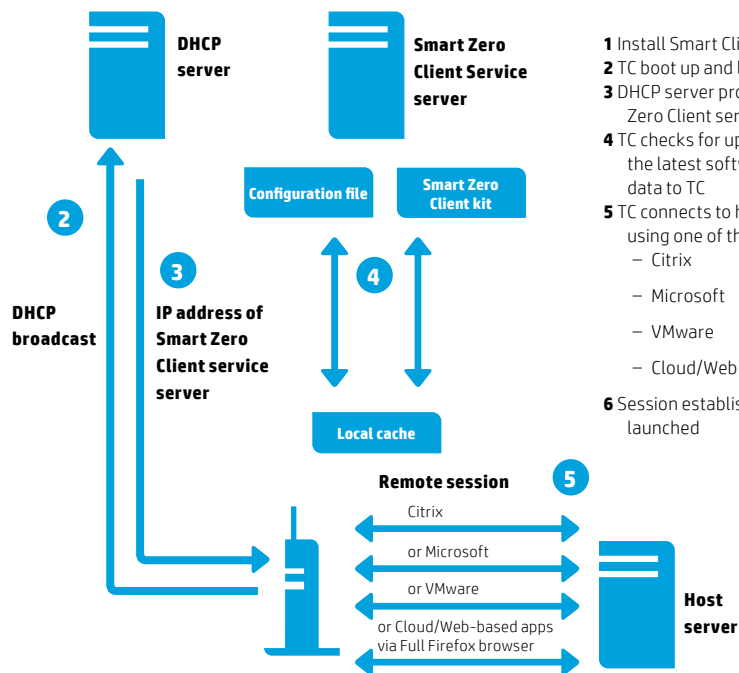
DHCP server

Smart Zero Client Service server

Configuration file

Smart Zero Client kit

2

3

4

DHCP broadcast

IP address of Smart Zero Client service server

Local cache

Remote session

5

Citrix

or Microsoft

or VMware

or Cloud/Web-based apps via Full Firefox browser

Host server

**1** Install Smart Cli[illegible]
**2** TC boot up and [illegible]
**3** DHCP server pro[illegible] Zero Client ser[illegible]
**4** TC checks for up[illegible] the latest softw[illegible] data to TC
**5** TC connects to h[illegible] using one of th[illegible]
– Citrix
– Microsoft
– VMware
– Cloud/Web
**6** Session establis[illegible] launched